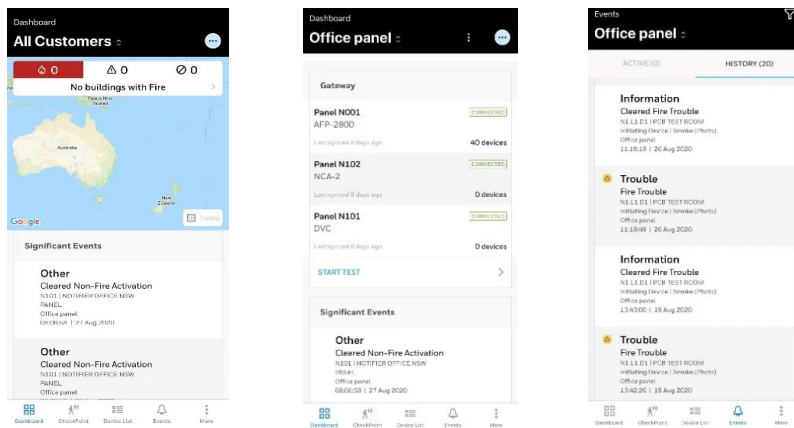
Dashboard
All Customers

0 0 0

No buildings with Fire

Papua New Guinea
Australia
New Zealand

Google

Significant Events

Other
Cleared Non-Fire Activation
N101 | NOTIFIER OFFICE NSW
PANEL
Office panel
08:06:58 | 27 Aug 2020

Other
Cleared Non-Fire Activation
N101 | NOTIFIER OFFICE NSW
PANEL
Office panel

Dashboard CheckPoint Device List Events More

Dashboard
Office panel

Gateway

Panel N001
AFP-2800
CONNECTED
Last synced 8 days ago
40 devices

Panel N102
NCA-2
CONNECTED
Last synced 8 days ago
0 devices

Panel N101
DVC
CONNECTED
Last synced 8 days ago
0 devices

START TEST

Significant Events

Other
Cleared Non-Fire Activation
N101 | NOTIFIER OFFICE NSW
PANEL
Office panel
08:06:58 | 27 Aug 2020

Dashboard CheckPoint Device List Events More

Events
Office panel

ACTIVE (0)
HISTORY (20)

Information
Cleared Fire Trouble
N1.L1.D1 | PCB TEST ROOM
Initiating Device | Smoke (Photo)
Office panel
11:19:18 | 20 Aug 2020

Trouble
Fire Trouble
N1.L1.D1 | PCB TEST ROOM
Initiating Device | Smoke (Photo)
Office panel
11:18:48 | 20 Aug 2020

Information
Cleared Fire Trouble
N1.L1.D1 | PCB TEST ROOM
Initiating Device | Smoke (Photo)
Office panel
13:43:00 | 19 Aug 2020

Trouble
Fire Trouble
N1.L1.D1 | PCB TEST ROOM
Initiating Device | Smoke (Photo)
Office panel
13:42:26 | 19 Aug 2020

Dashboard CheckPoint Device List Events More